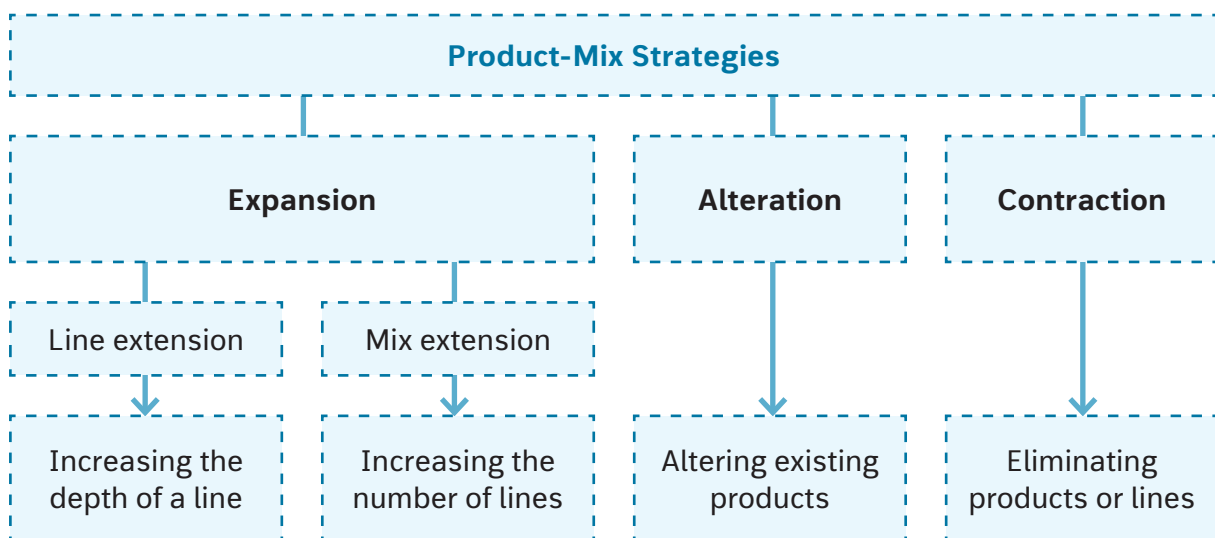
Product-Mix Strategies

Expansion

Alteration

Contraction

Line extension

Mix extension

Increasing the depth of a line

Increasing the number of lines

Altering existing products

Eliminating products or lines